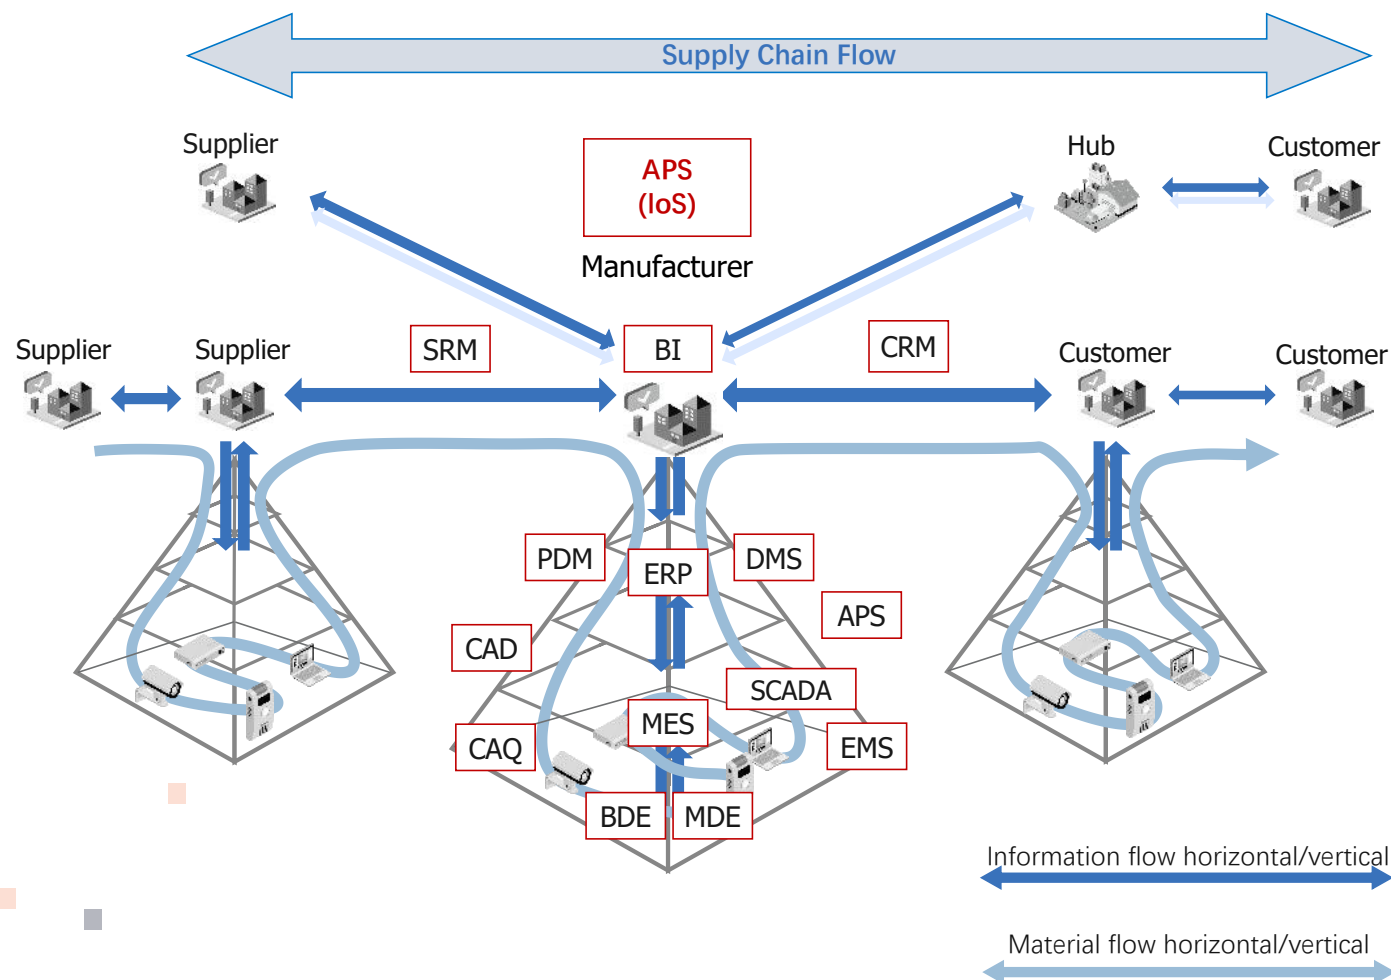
Supply Chain Flow

Supplier

APS
(IoS)

Manufacturer

Hub

Customer

Supplier

Supplier

SRM

BI

CRM

Customer

Customer

PDM

ERP

DMS

APS

CAD

SCADA

MES

CAQ

EMS

BDE

MDE

Information flow horizontal/vertical

Material flow horizontal/vertical